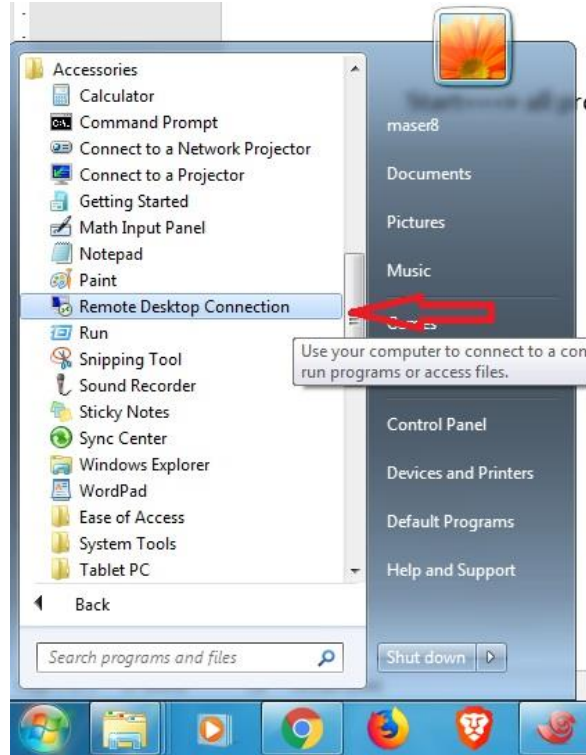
Accessories
Calculator
Command Prompt
Connect to a Network Projector
Connect to a Projector
Getting Started
Math Input Panel
Notepad
Paint
Remote Desktop Connection
Run
Snipping Tool
Sound Recorder
Sticky Notes
Sync Center
Windows Explorer
WordPad
Ease of Access
System Tools
Tablet PC
Back
Search programs and files

maser8
Documents
Pictures
Music
Games
Use your computer to connect to a con run programs or access files.
Control Panel
Devices and Printers
Default Programs
Help and Support
Shut down